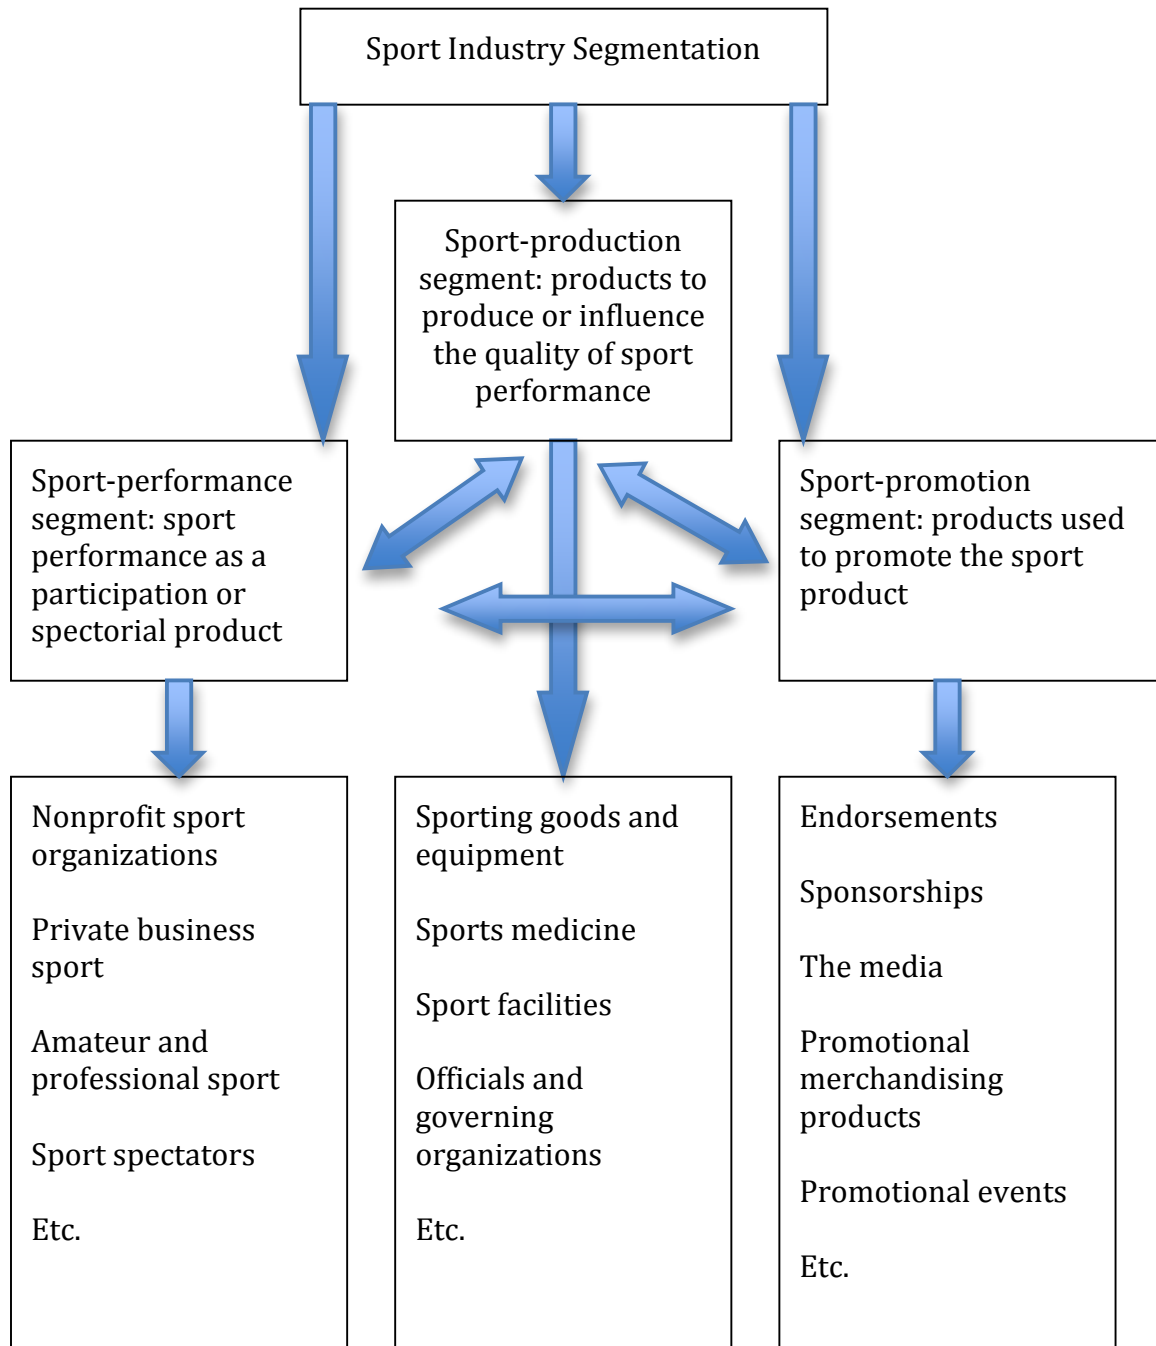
Sport Industry Segmentation

Sport-production segment: products to produce or influence the quality of sport performance

Sport-performance segment: sport performance as a participation or spectorial product

Sport-promotion segment: products used to promote the sport product

Nonprofit sport organizations

Private business sport

Amateur and professional sport

Sport spectators

Etc.

Sporting goods and equipment

Sports medicine

Sport facilities

Officials and governing organizations

Etc.

Endorsements

Sponsorships

The media

Promotional merchandising products

Promotional events

Etc.